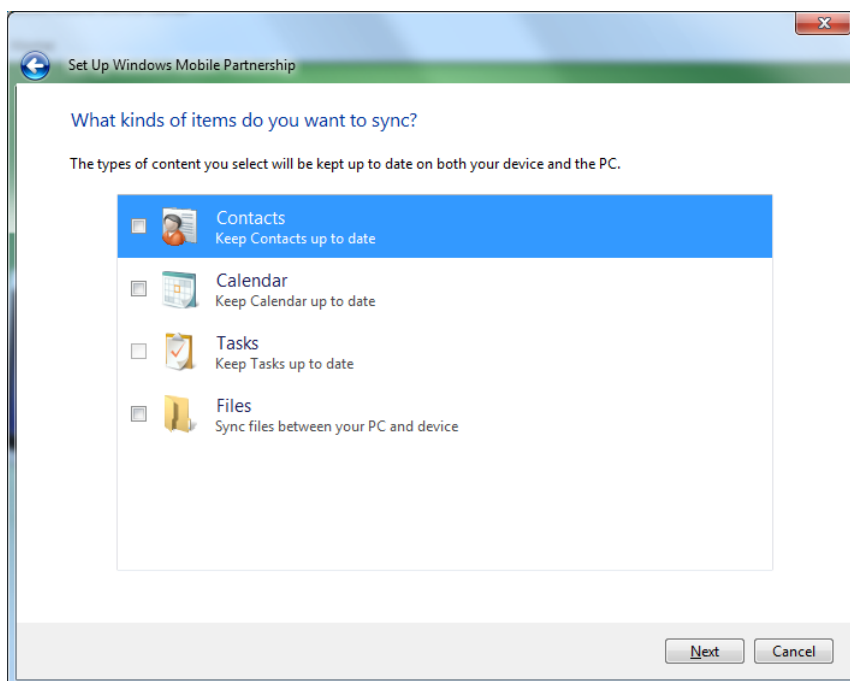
Set Up Windows Mobile Partnership

What kinds of items do you want to sync?

The types of content you select will be kept up to date on both your device and the PC.

Contacts
Keep Contacts up to date

Calendar
Keep Calendar up to date

Tasks
Keep Tasks up to date

Files
Sync files between your PC and device

Next

Cancel